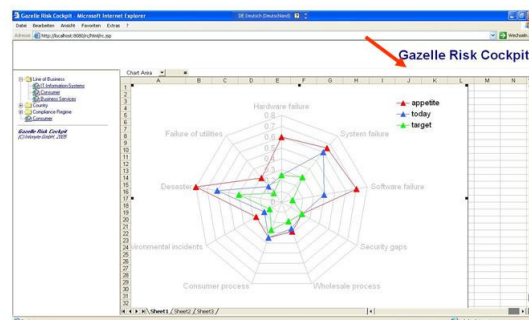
Gazelle Risk Cockpit - Microsoft Internet Explorer

DE Deutsch (Deutschland)

Datei Bearbeiten Ansicht Favoriten Extras ?

Adresse http://localhost:8080/rc/html/rc.asp

Wechseln

Gazelle Risk Cockpit

Line of Business
IT Information Systems
Consumer
Business Services
Country
Compliance Regime
Consumer

Gazelle Risk Cockpit
(C) Infosyte GmbH, 2005

Chart Area

A B C D E F G H I J K L M N

Hardware failure
System failure
Software failure
Security gaps
Wholesale process
Consumer process
ironmental incidents
Desaster
Failure of utilities

0,8
0,7
0,6
0,5
0,4
0,3
0,2
0,1

appetite
today
target

Sheet1 / Sheet2 / Sheet3 /